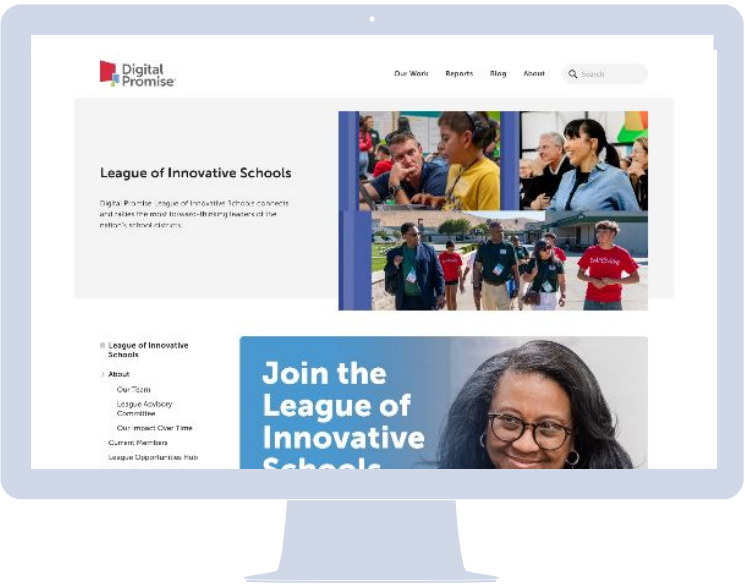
Digital Promise

Our Work Reports Blog About Search

League of Innovative Schools

Digital Promise League of Innovative Schools connects and rallies the most forward-thinking leaders of the nation's school districts.

League of Innovative Schools

About

Our Team

League Advisory Committee

Our Impact Over Time

Current Members

League Opportunities Hub

Join the League of Innovative Schools